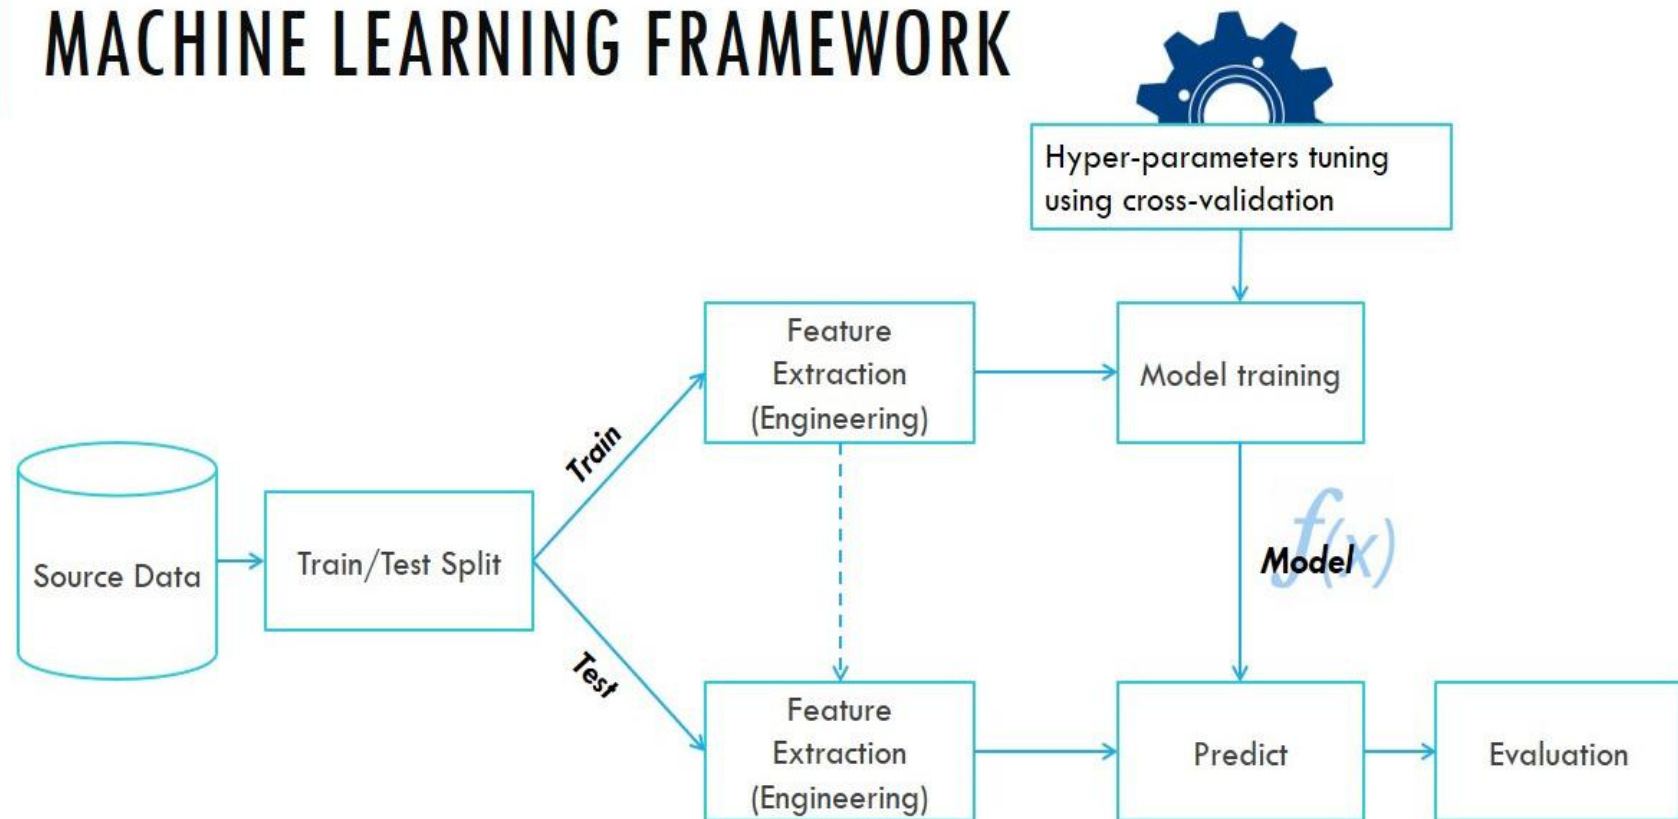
MACHINE LEARNING FRAMEWORK

Hyper-parameters tuning using cross-validation

Source Data

Train/Test Split

Train

Test

Feature Extraction (Engineering)

Model training

$f(x)$

Model

Feature Extraction (Engineering)

Predict

Evaluation